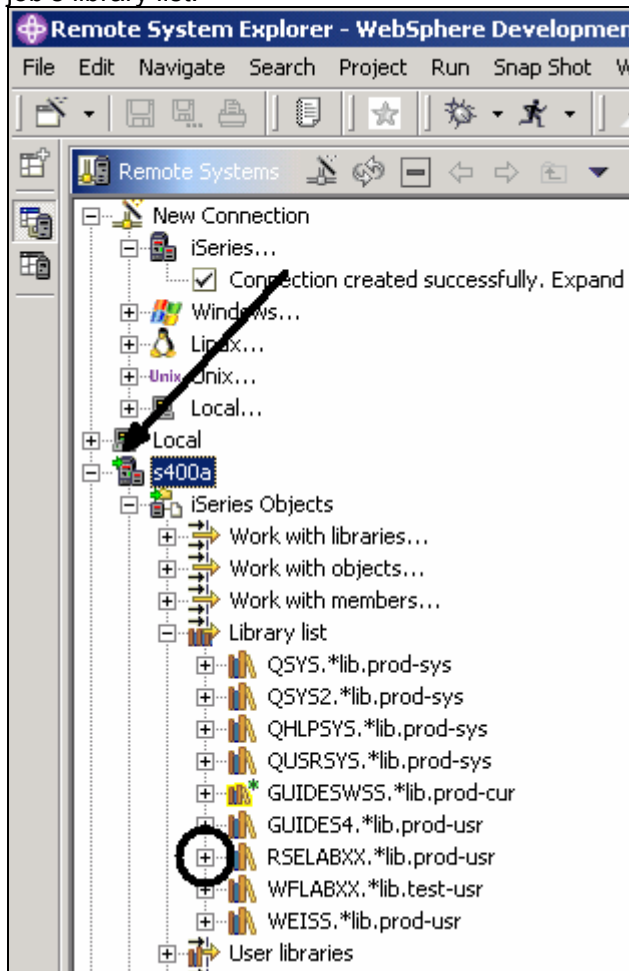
job's library list.

Remote System Explorer - WebSphere Developmen

File Edit Navigate Search Project Run Snap Shot W

Remote Systems

New Connection
iSeries...
Connection created successfully. Expand
Windows...
Linux...
Unix...
Local...
Local
s400a
iSeries Objects
Work with libraries...
Work with objects...
Work with members...
Library list
QSYS.*lib.prod-sys
QSYS2.*lib.prod-sys
QHLPSYS.*lib.prod-sys
QUSRSYS.*lib.prod-sys
GUIDESWSS.*lib.prod-cur
GUIDES4.*lib.prod-usr
RSELABXX.*lib.prod-usr
WFLABXX.*lib.test-usr
WEISS.*lib.prod-usr
User libraries